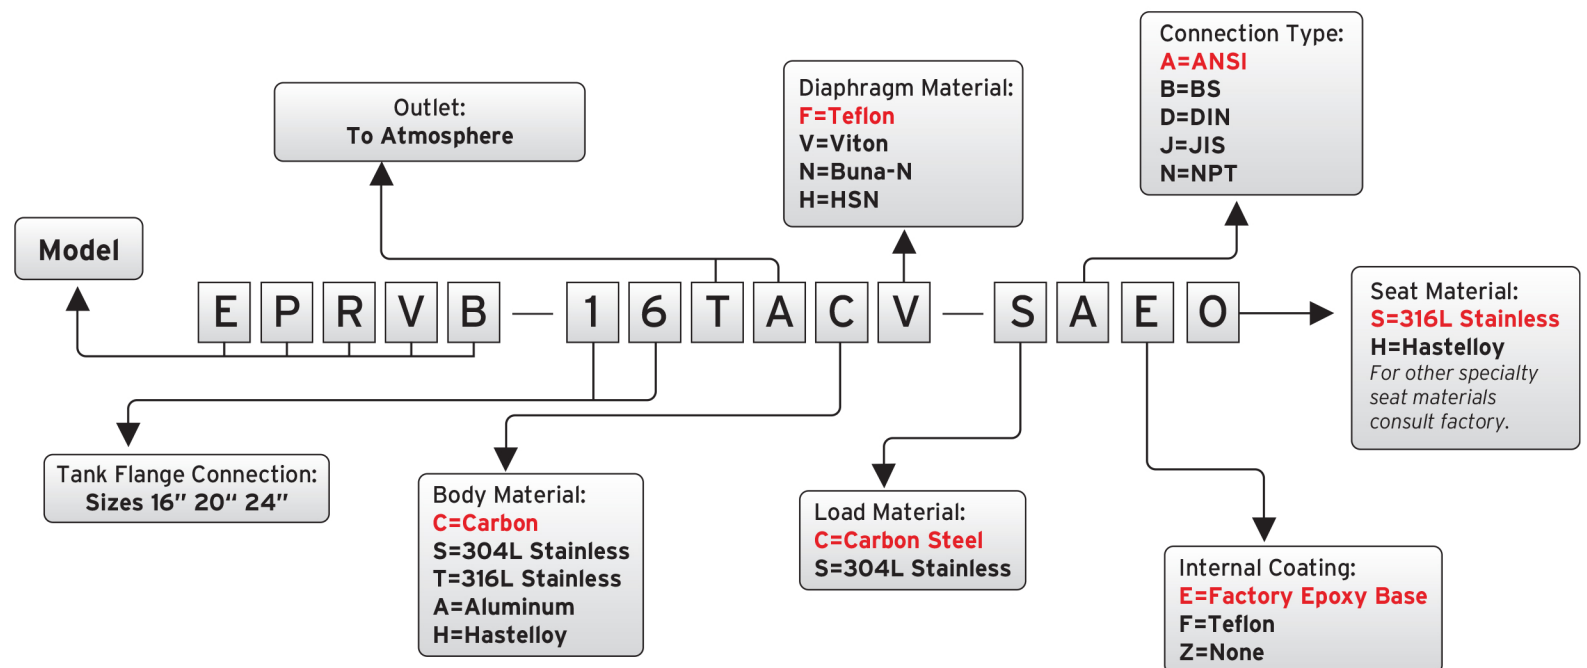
Connection Type:
A=ANSI
B=BS
D=DIN
J=JIS
N=NPT

Diaphragm Material:
F=Teflon
V=Viton
N=Buna-N
H=HSN

Outlet:
To Atmosphere

Model

E P R V B — 1 6 T A C V — S A E O

Seat Material:
S=316L Stainless
H=Hastelloy
For other specialty seat materials consult factory.

Tank Flange Connection:
Sizes 16″ 20″ 24″

Body Material:
C=Carbon
S=304L Stainless
T=316L Stainless
A=Aluminum
H=Hastelloy

Load Material:
C=Carbon Steel
S=304L Stainless

Internal Coating:
E=Factory Epoxy Base
F=Teflon
Z=None